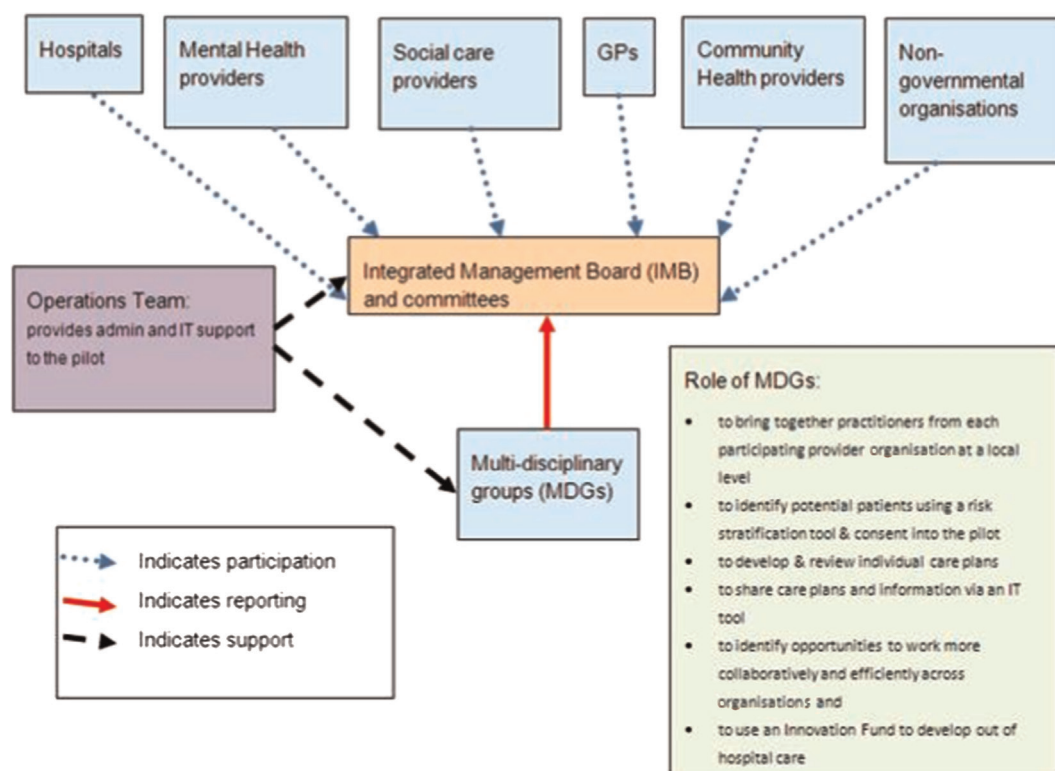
Hospitals

Mental Health providers

Social care providers

GPs

Community Health providers

Non-governmental organisations

Integrated Management Board (IMB) and committees

Operations Team: provides admin and IT support to the pilot

Multi-disciplinary groups (MDGs)

Role of MDGs:

- to bring together practitioners from each participating provider organisation at a local level
- to identify potential patients using a risk stratification tool & consent into the pilot
- to develop & review individual care plans
- to share care plans and information via an IT tool
- to identify opportunities to work more collaboratively and efficiently across organisations and
- to use an Innovation Fund to develop out of hospital care

Indicates participation

Indicates reporting

Indicates support